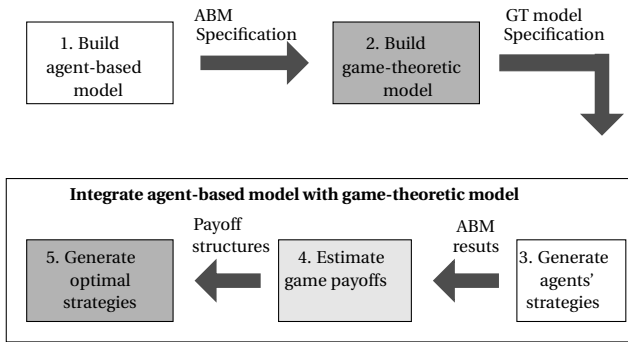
1. Build agent-based model

ABM Specification

2. Build game-theoretic model

GT model Specification

Integrate agent-based model with game-theoretic model

3. Generate agents' strategies

ABM resuts

4. Estimate game payoffs

Payoff structures

5. Generate optimal strategies